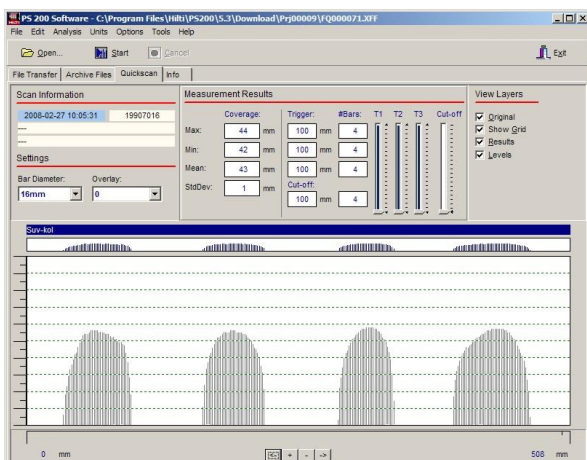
PS 200 Software - C:\Program Files\Hilti\PS200\5.3\Download\Prj00009\FQ000071.XFF

File Edit Analysis Units Options Tools Help

Open... Start Cancel Exit

File Transfer | Archive Files | Quickscan | Info

Scan Information

2008-02-27 10:05:31 | 19907016

---

---

Settings

Bar Diameter: 16mm

Overlay: 0

Measurement Results

| | Coverage: | | Trigger: | | #Bars: |
|---|---|---|---|---|---|
| Max: | 44 | mm | 100 | mm | 4 |
| Min: | 42 | mm | 100 | mm | 4 |
| Mean: | 43 | mm | 100 | mm | 4 |
| StdDev: | 1 | mm | Cut-off: | | |
| | | | 100 | mm | 4 |

T1 T2 T3 Cut-off

View Layers

Original

Show Grid

Results

Levels

Suv-kol

0 mm

<- + - ->

508 mm